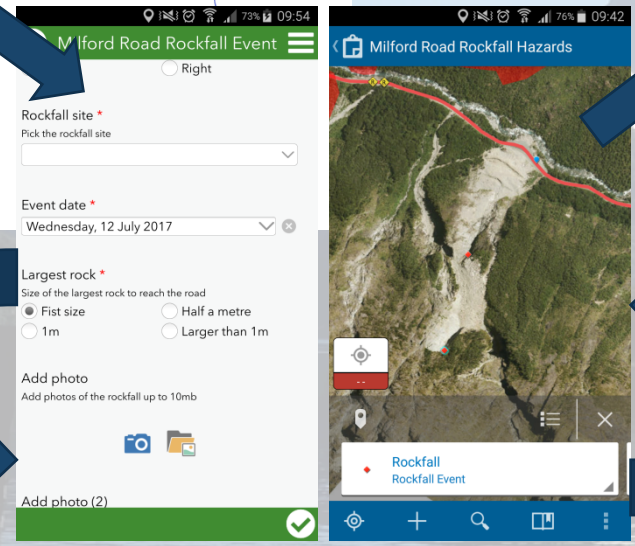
73% 09:54

Milford Road Rockfall Event

Right

Rockfall site *
Pick the rockfall site

Event date *
Wednesday, 12 July 2017

Largest rock *
Size of the largest rock to reach the road
Fist size
Half a metre
1m
Larger than 1m

Add photo
Add photos of the rockfall up to 10mb

Add photo (2)

76% 09:42

Milford Road Rockfall Hazards

- -

Rockfall
Rockfall Event